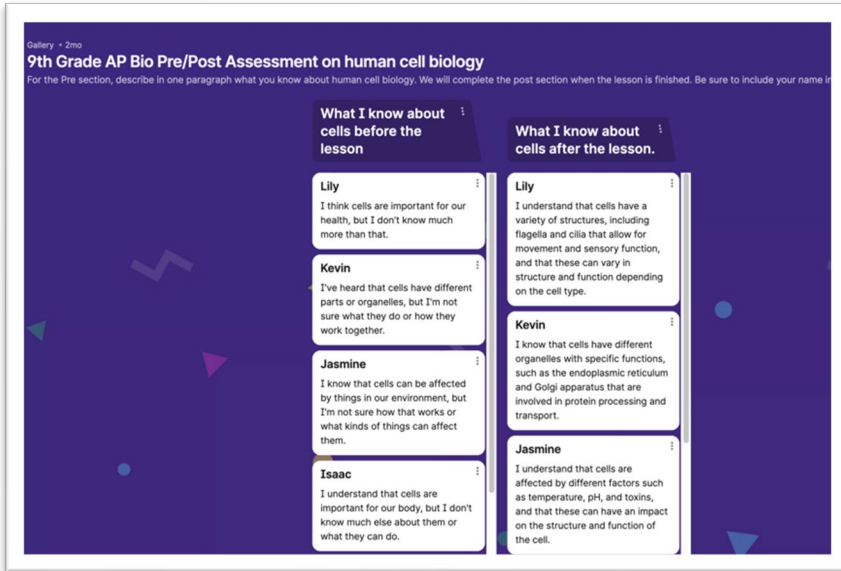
Gallery • 2mo

9th Grade AP Bio Pre/Post Assessment on human cell biology

For the Pre section, describe in one paragraph what you know about human cell biology. We will complete the post section when the lesson is finished. Be sure to include your name i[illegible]

What I know about cells before the lesson

Lily
I think cells are important for our health, but I don't know much more than that.

Kevin
I've heard that cells have different parts or organelles, but I'm not sure what they do or how they work together.

Jasmine
I know that cells can be affected by things in our environment, but I'm not sure how that works or what kinds of things can affect them.

Isaac
I understand that cells are important for our body, but I don't know much else about them or what they can do.

What I know about cells after the lesson.

Lily
I understand that cells have a variety of structures, including flagella and cilia that allow for movement and sensory function, and that these can vary in structure and function depending on the cell type.

Kevin
I know that cells have different organelles with specific functions, such as the endoplasmic reticulum and Golgi apparatus that are involved in protein processing and transport.

Jasmine
I understand that cells are affected by different factors such as temperature, pH, and toxins, and that these can have an impact on the structure and function of the cell.